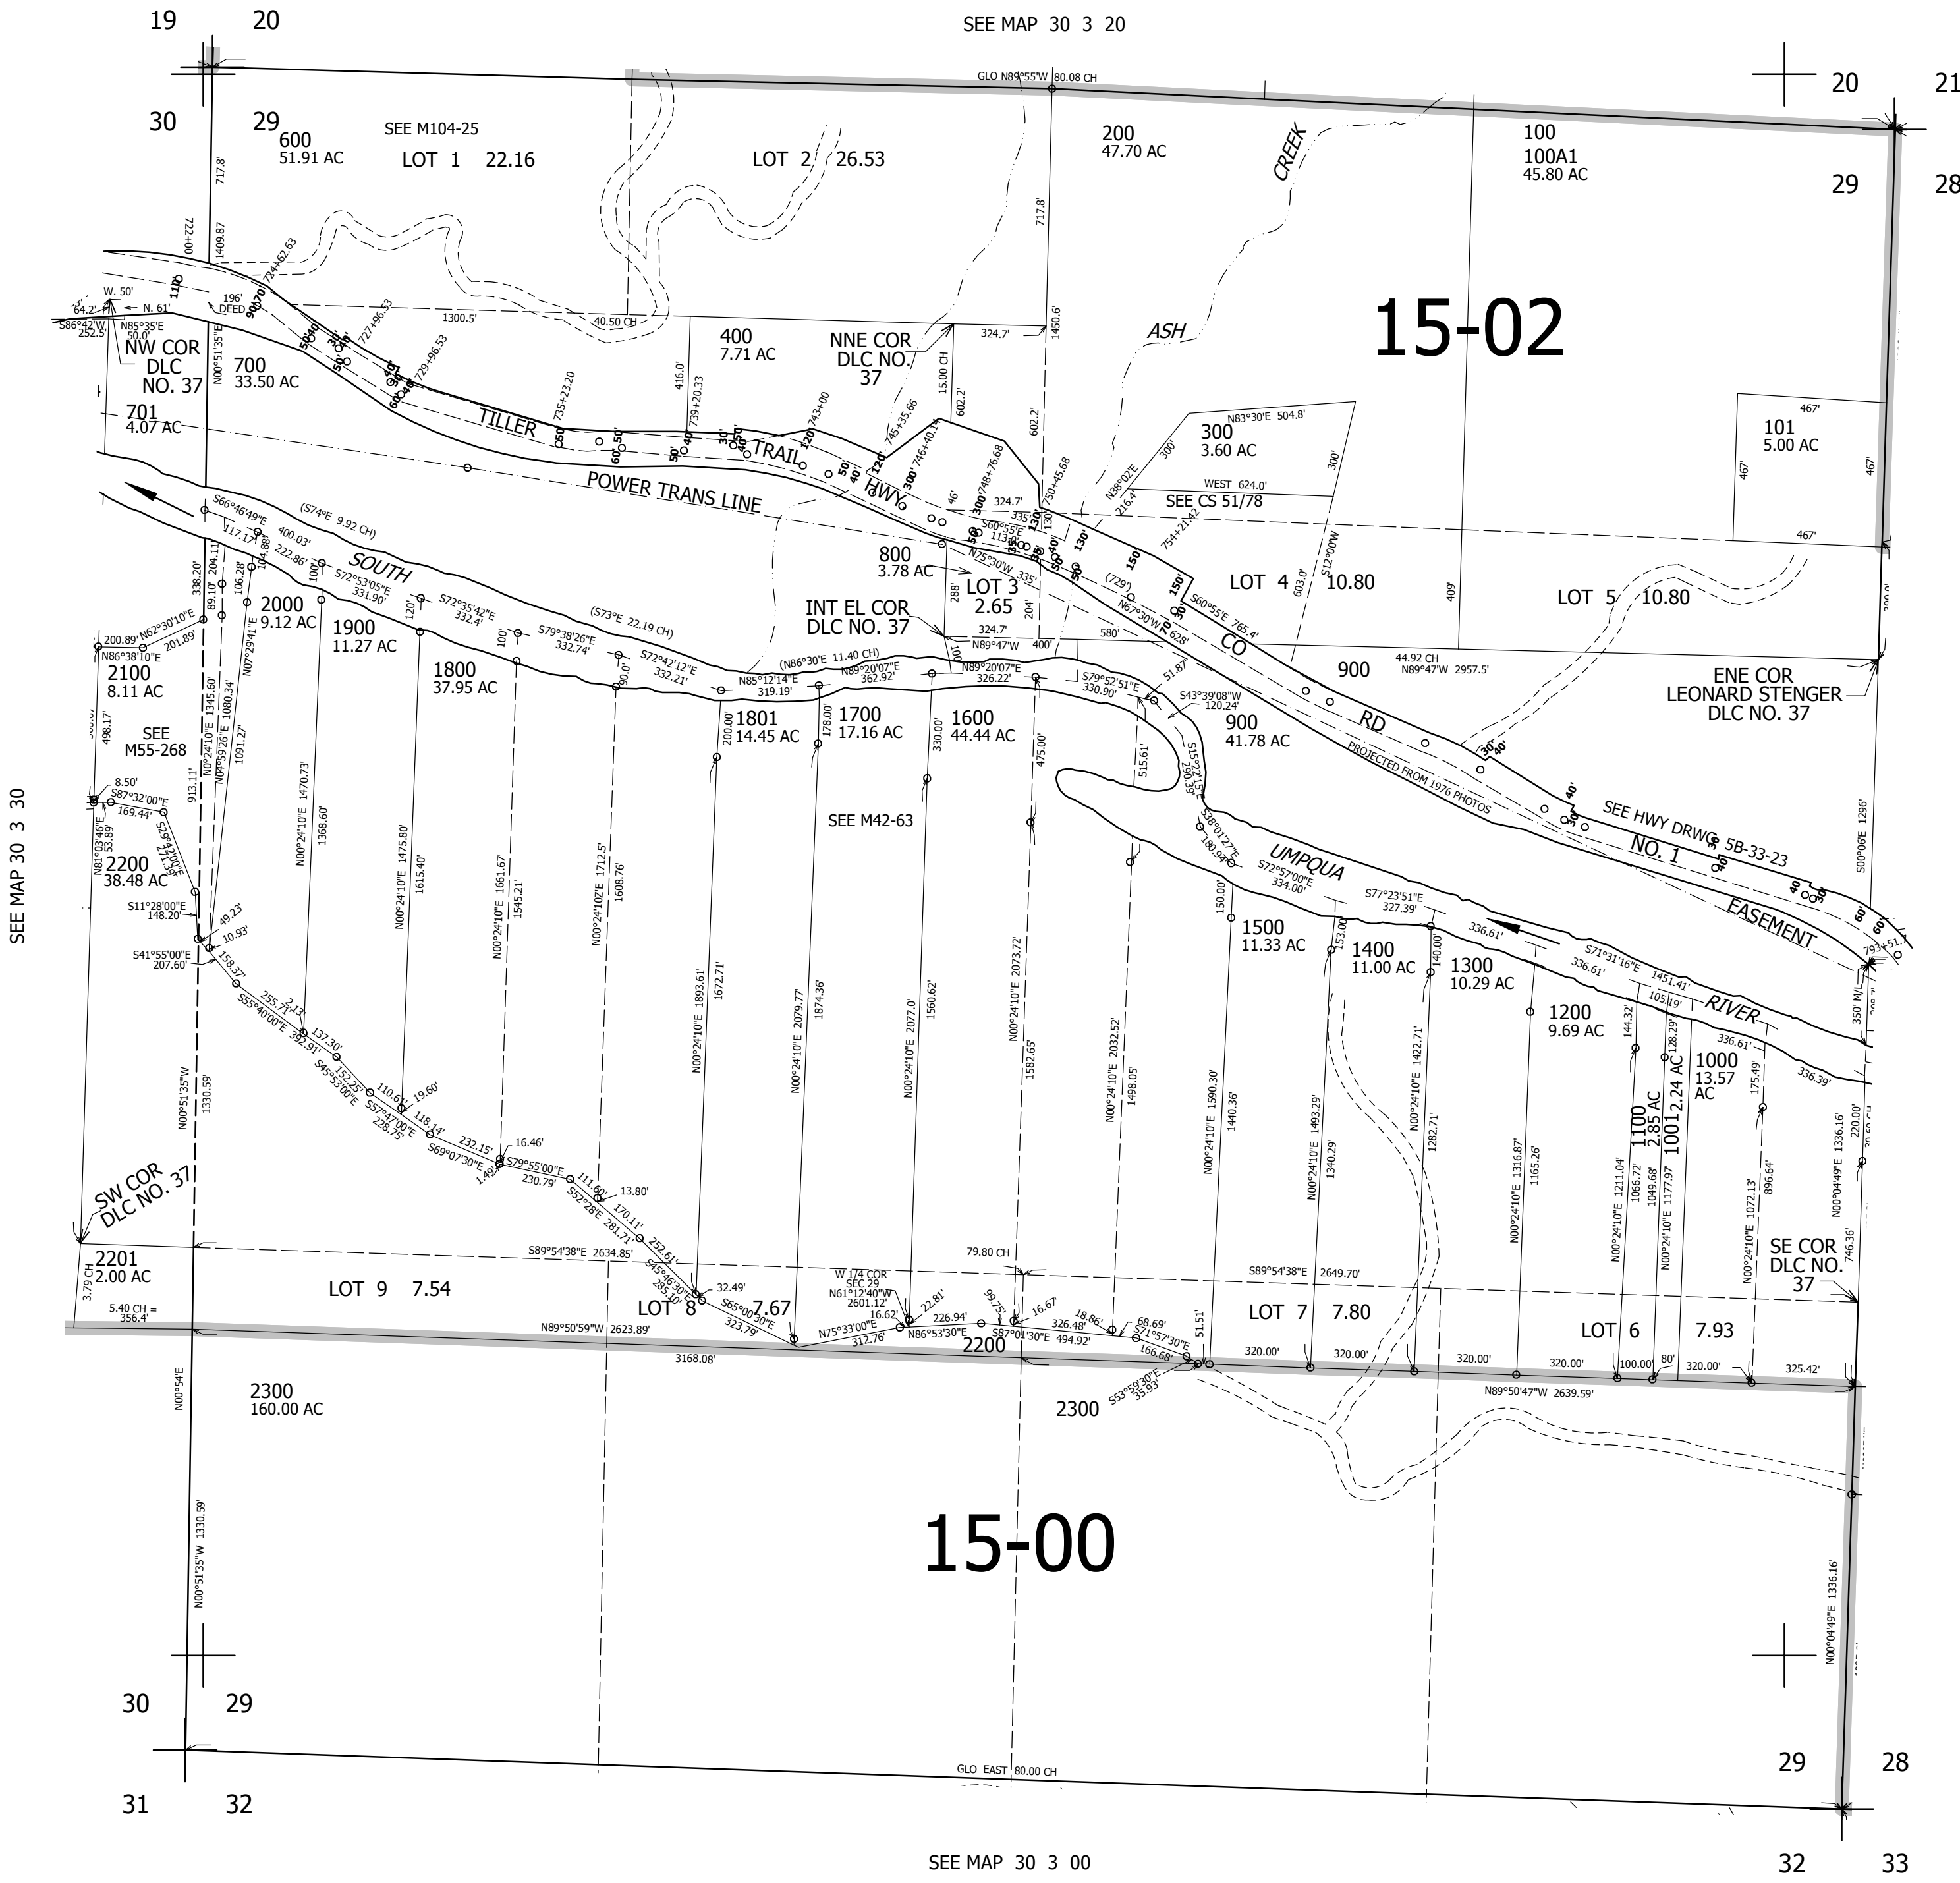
19 20

SEE MAP 30 3 20

GLO N89°55'W 80.08 CH

20 21

30 29

600
51.91 AC

SEE M104-25

LOT 1 22.16

LOT 2 26.53

200
47.70 AC

CREEK

100
100A1
45.80 AC

29 28

717.8'

722+00

1409.87

724+62.63

W. 50'

N. 61'

64.2'

S86°42'W 252.5'

N85°35'E 50.0'

196' DEED

1300.5'

40.50 CH

400
7.71 AC

NNE COR
DLC NO.
37

324.7'

1450.6'

717.8'

ASH

15-02

NW COR
DLC
NO. 37

700
33.50 AC

727+96.53

729+96.53

N00°51'35"E

735+23.20

416.0'

739+20.33

743+00

745+35.66

15.00 CH

602.2'

602.2'

701
4.07 AC

TILLER

TRAIL

HWY

746+40.14

748+76.68

750+45.68

N83°30'E 504.8'

300
3.60 AC

300'

300'

N38°02'E 216.4'

WEST 624.0'

SEE CS 51/78

754+21.42

101
5.00 AC

467'

467'

467'

467'

POWER TRANS LINE

S66°46'49"E 400.03'

(S74°E 9.92 CH)

117.17'

222.86'

SOUTH

S72°53'05"E 331.90'

324.7'

335'

S60°55'E 113.5'

N75°30'W 335'

800
3.78 AC

LOT 3
2.65

(729')

N67°30'W 628'

LOT 4 10.80

S12°00'W 603.0'

S60°55'E 765.4'

409'

LOT 5 10.80

2000
9.12 AC

1900
11.27 AC

S72°35'42"E 332.4'

S79°38'26"E 332.74'

(S73°E 22.19 CH)

INT EL COR
DLC NO. 37

324.7'

N89°47'W

400'

580'

CO

900

44.92 CH
N89°47'W 2957.5'

ENE COR
LEONARD STENGER
DLC NO. 37

200.89'
N62°30'10"E 201.89'
N86°38'10"E

2100
8.11 AC

1800
37.95 AC

S72°42'12"E 332.21'

(N86°30'E 11.40 CH)

N85°12'14"E 319.19'

N89°20'07"E 362.92'

N89°20'07"E 326.22'

S79°52'51"E 330.90'

51.87'

S43°39'08"W 120.24'

RD

SEE
M55-268

498.17'

N00°24'10"E 1345.60'

N04°39'26"E 1080.34'

1091.27'

N07°29'41"E

1801
14.45 AC

1700
17.16 AC

1600
44.44 AC

900
41.78 AC

PROJECTED FROM 1976 PHOTOS

913.11'

8.50'
S87°32'00"E 169.44'

N00°24'10"E 1470.73'

1368.60'

N00°24'10"E 1475.80'

1615.40'

SEE M42-63

515.61'

475.00'

SEE HWY DRWG 5B-33-23

NO. 1

S38°01'27"E 180.94'

UMPQUA

S72°57'00"E 334.00'

EASEMENT

2200
38.48 AC

N81°03'46"E

S11°28'00"E 148.20'

49.23'

10.93'

S41°55'00"E 207.60'

N00°24'10"E 1661.67'

1545.21'

N00°24'10"E 1712.5'

1608.76'

S77°23'51"E 327.39'

1500
11.33 AC

1400
11.00 AC

1300
10.29 AC

336.61'

S71°31'16"E 1451.41'

336.61'

1200
9.69 AC

RIVER

S00°06'E 1296'

793+51

350' M/L

158.37'

S55°40'00"E 392.91'

255.71'

137.30'

S45°53'00"E 152.25'

S57°47'00"E 228.75'

110.61'

19.60'

118.14'

S69°07'30"E 232.15'

16.46'

S79°55'00"E 230.79'

N00°24'10"E 1893.61'

1672.71'

N00°24'10"E 2079.77'

1874.36'

N00°24'10"E 2077.0'

1560.62'

N00°24'10"E 2073.72'

1582.65'

N00°24'10"E 2032.52'

1498.05'

N00°24'10"E 1590.30'

1440.36'

N00°24'10"E 1493.29'

1340.29'

N00°24'10"E 1422.71'

1282.71'

N00°24'10"E 1316.87'

1165.26'

N00°24'10"E 1211.04'

1066.72'

1049.68'

N00°24'10"E 1177.97'

N00°24'10"E 1072.13'

896.64'

1000
13.57
AC

1100
2.85 AC

1001
2.24 AC

336.39'

N00°04'49"E 1336.16'

220.00'

N00°51'35"W 1330.59'

SW COR
DLC NO. 37

111.60'

13.80'

S52°28'E 281.71'

170.11'

252.61'

S45°46'30"E 285.10'

2201
2.00 AC

S89°54'38"E 2634.85'

LOT 9 7.54

LOT 8 7.67

32.49'

S65°00'30"E 323.79'

79.80 CH

W 1/4 COR
SEC 29
N61°12'40"W 2601.12'

16.62'

22.81'

N75°33'00"E 312.76'

N86°53'30"E 226.94'

99.75'

16.67'

S87°01'30"E 494.92'

326.48'

18.86'

68.69'

S71°57'30"E 166.68'

S89°54'38"E 2649.70'

LOT 7 7.80

LOT 6 7.93

SE COR
DLC NO.
37

746.36'

3.79 CH

5.40 CH = 356.4'

N89°50'59"W 2623.89'

3168.08'

2200

51.51'

320.00'

320.00'

320.00'

320.00'

100.00'

80'

320.00'

325.42'

N89°50'47"W 2639.59'

2300
160.00 AC

N00°54'E

S53°59'30"E 35.93'

2300

15-00

N00°51'35"W 1330.59'

N00°04'49"E 1336.16'

SEE MAP 30 3 30

30 29

29 28

GLO EAST 80.00 CH

31 32

32 33

SEE MAP 30 3 00